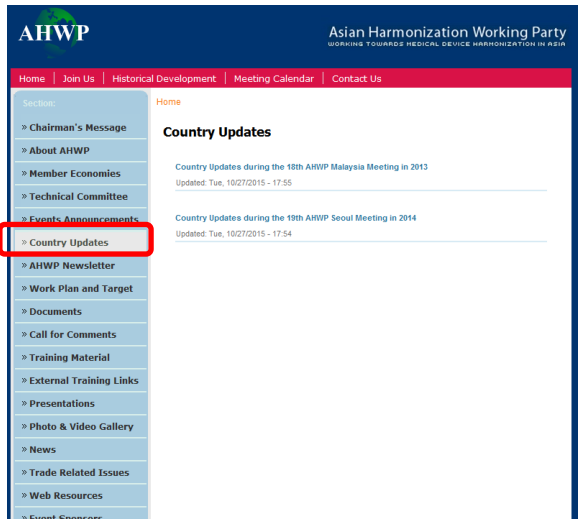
AHWP

Asian Harmonization Working Party
WORKING TOWARDS MEDICAL DEVICE HARMONIZATION IN ASIA

Home | Join Us | Historical Development | Meeting Calendar | Contact Us

Section:

» Chairman's Message
» About AHWP
» Member Economies
» Technical Committee
» Events Announcements
» Country Updates
» AHWP Newsletter
» Work Plan and Target
» Documents
» Call for Comments
» Training Material
» External Training Links
» Presentations
» Photo & Video Gallery
» News
» Trade Related Issues
» Web Resources
» Event Sponsors

Home

Country Updates

Country Updates during the 18th AHWP Malaysia Meeting in 2013
Updated: Tue, 10/27/2015 - 17:55

Country Updates during the 19th AHWP Seoul Meeting in 2014
Updated: Tue, 10/27/2015 - 17:54